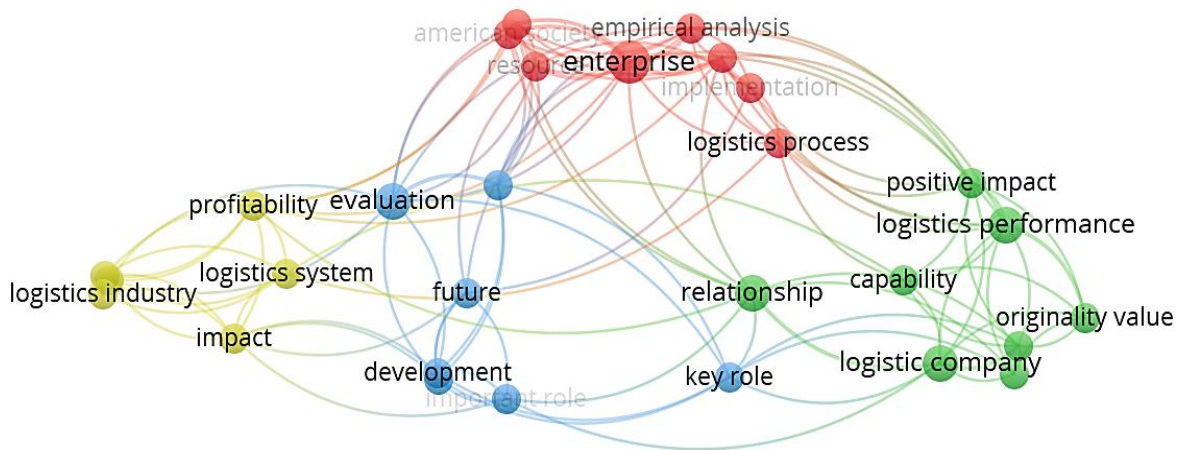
american society
empirical analysis
resource
enterprise
implementation
logistics process
positive impact
profitability
evaluation
logistics performance
logistics system
capability
logistics industry
future
relationship
originality value
impact
development
key role
logistic company
important role